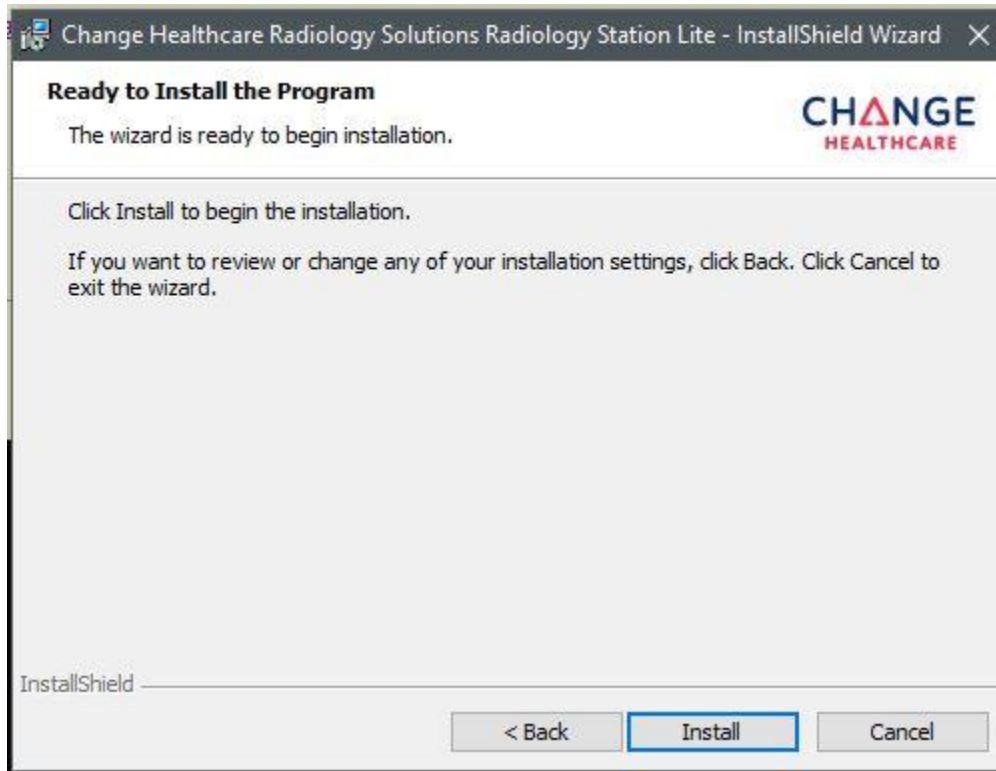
Change Healthcare Radiology Solutions Radiology Station Lite - InstallShield Wizard ×

Ready to Install the Program

The wizard is ready to begin installation.

CHANGE
HEALTHCARE

Click Install to begin the installation.

If you want to review or change any of your installation settings, click Back. Click Cancel to exit the wizard.

InstallShield

< Back   Install   Cancel